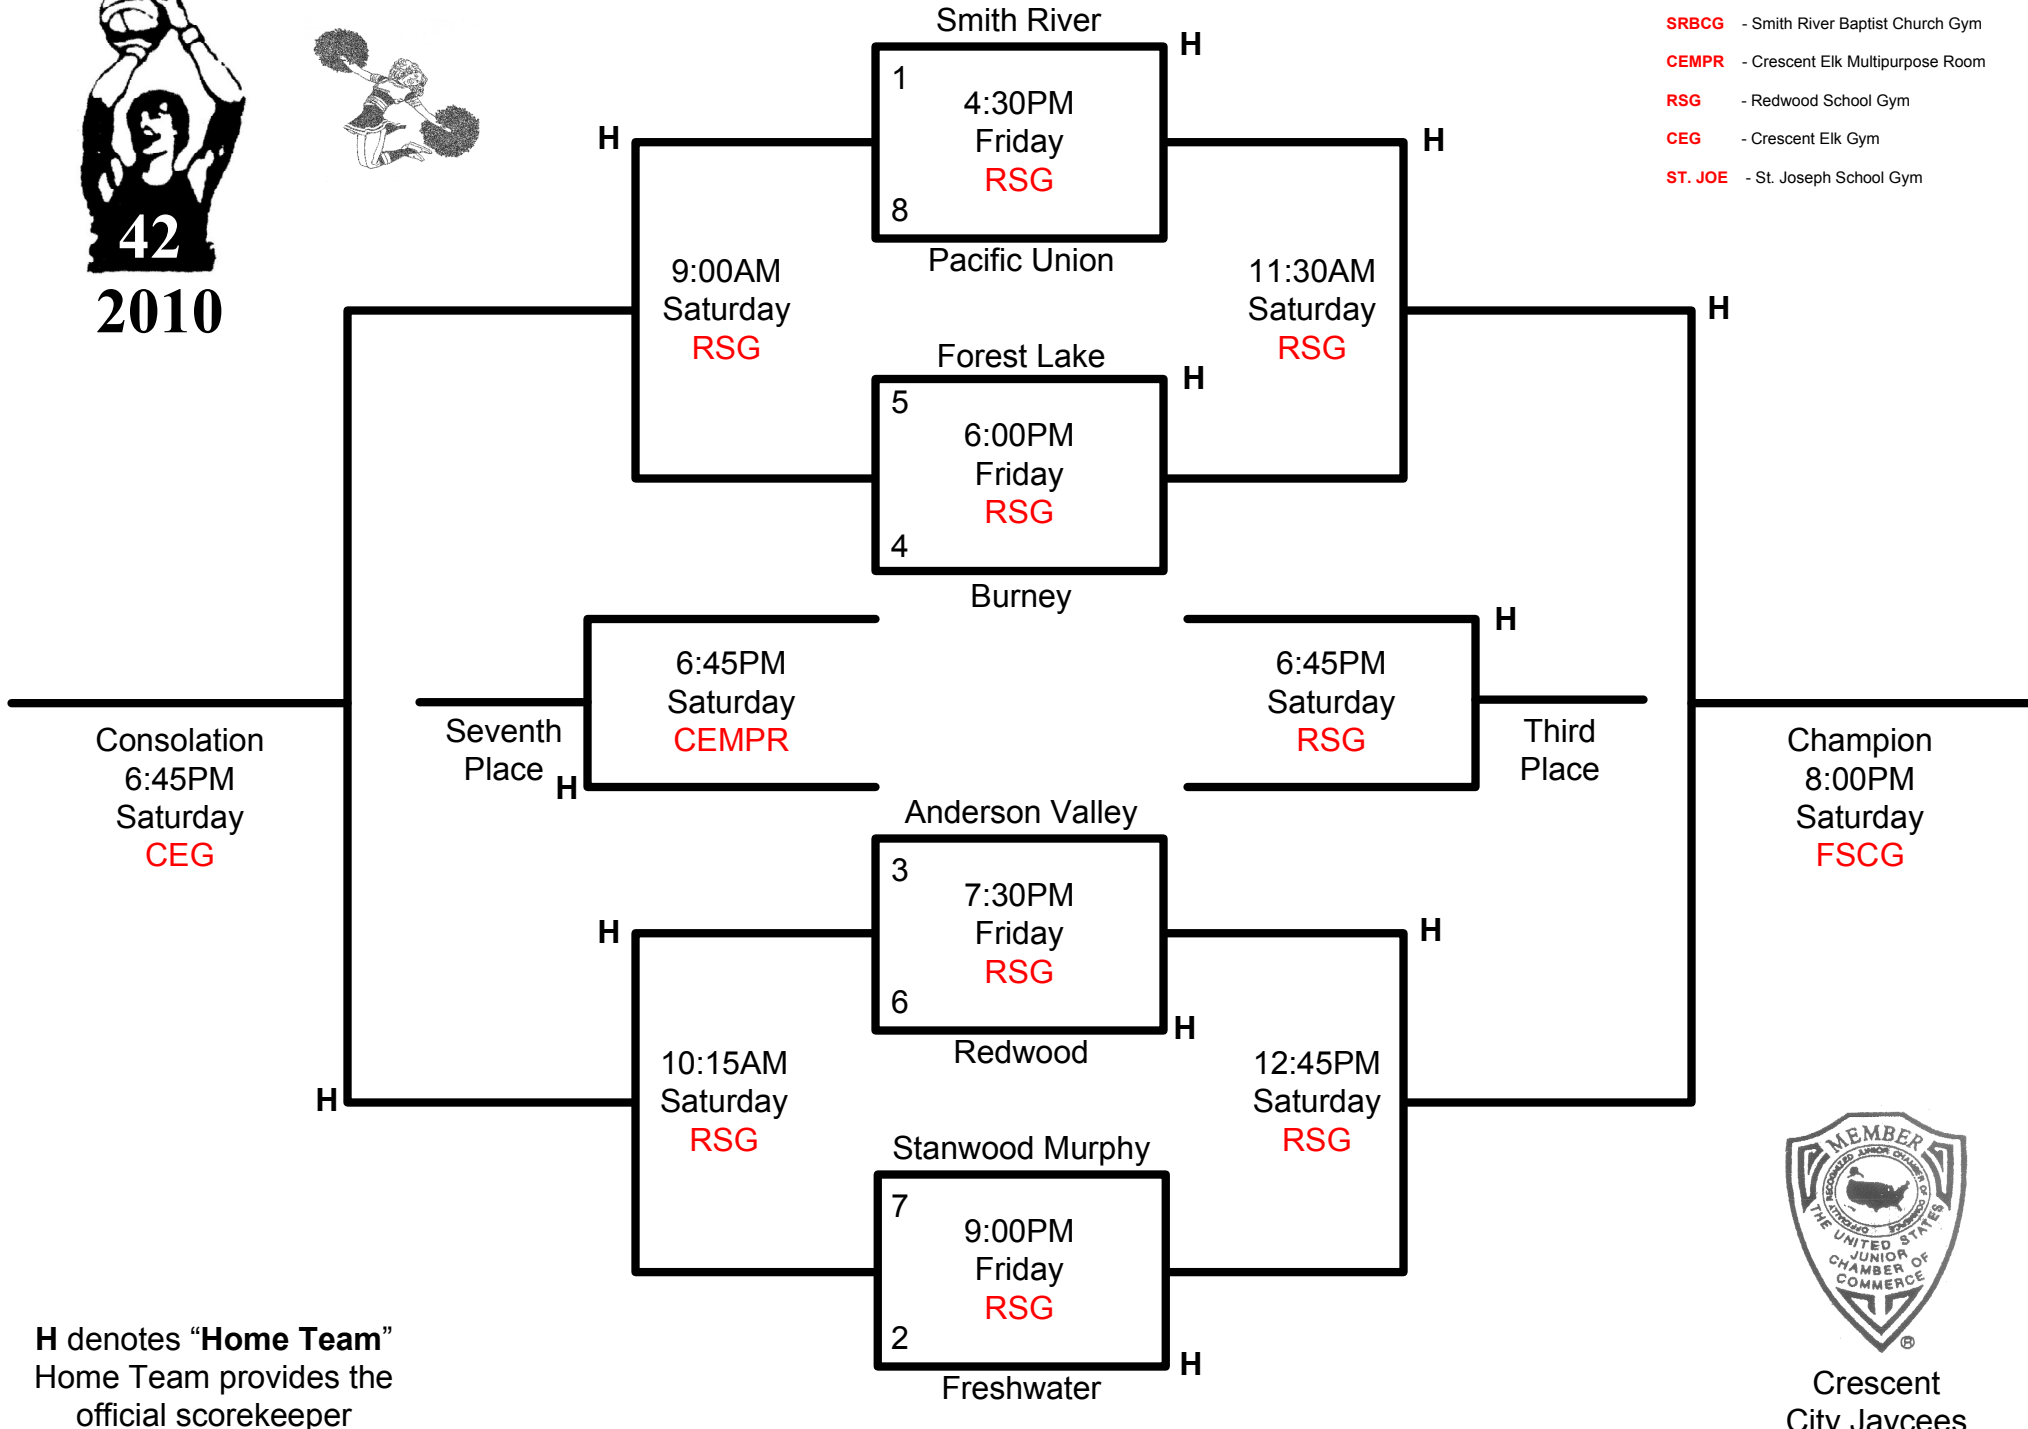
42
2010

Smith River
H
1
4:30PM
Friday
RSG
8
Pacific Union

SRBCG - Smith River Baptist Church Gym
CEMPR - Crescent Elk Multipurpose Room
RSG - Redwood School Gym
CEG - Crescent Elk Gym
ST. JOE - St. Joseph School Gym

H
9:00AM
Saturday
RSG

H
11:30AM
Saturday
RSG

H

Forest Lake
H
5
6:00PM
Friday
RSG
4
Burney

H
6:45PM
Saturday
CEMPR
Seventh Place
H

6:45PM
Saturday
RSG
Third Place

Consolation
6:45PM
Saturday
CEG

Champion
8:00PM
Saturday
FSCG

Anderson Valley
3
7:30PM
Friday
RSG
6
Redwood
H

H
10:15AM
Saturday
RSG

H
12:45PM
Saturday
RSG

H

Stanwood Murphy
7
9:00PM
Friday
RSG
2
Freshwater
H

**H** denotes “**Home Team**”
Home Team provides the official scorekeeper

MEMBER
THE UNITED STATES JUNIOR CHAMBER OF COMMERCE
OFFICIALLY RECOGNIZED JUNIOR CHAMBER OF COMMERCE
®
Crescent City Jaycees